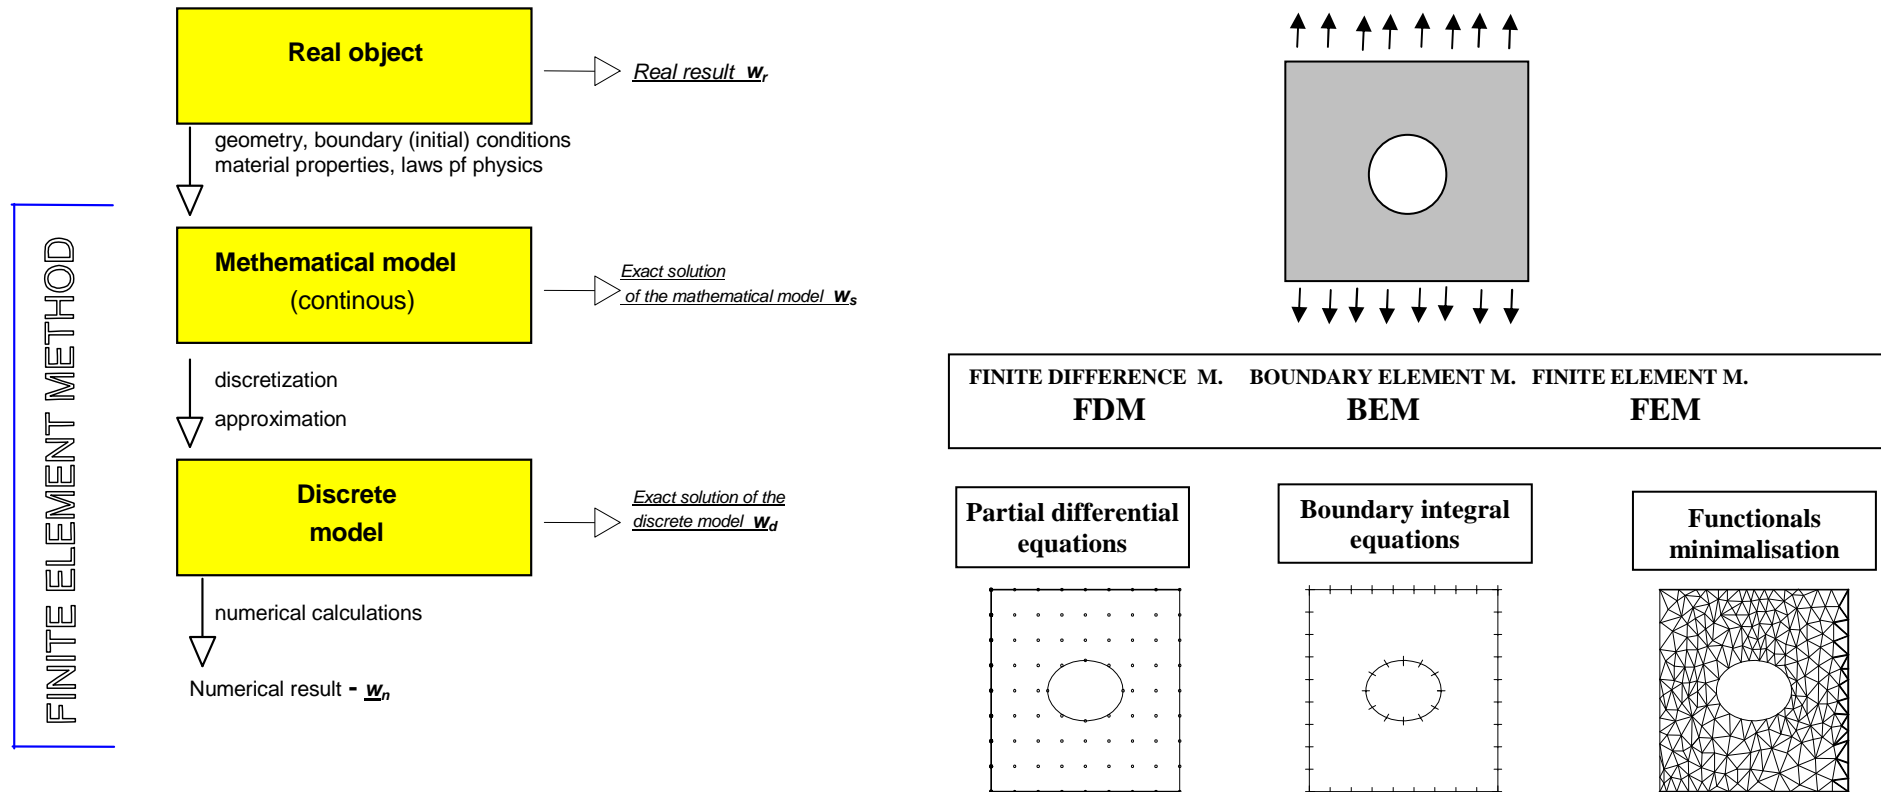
Real object

Real result $w_r$

geometry, boundary (initial) conditions material properties, laws pf physics

FINITE ELEMENT METHOD

Methematical model (continous)

Exact solution of the mathematical model $w_s$

discretization

approximation

Discrete model

Exact solution of the discrete model $w_d$

numerical calculations

Numerical result - $w_n$

FINITE DIFFERENCE M. FDM

BOUNDARY ELEMENT M. BEM

FINITE ELEMENT M. FEM

Partial differential equations

Boundary integral equations

Functionals minimalisation